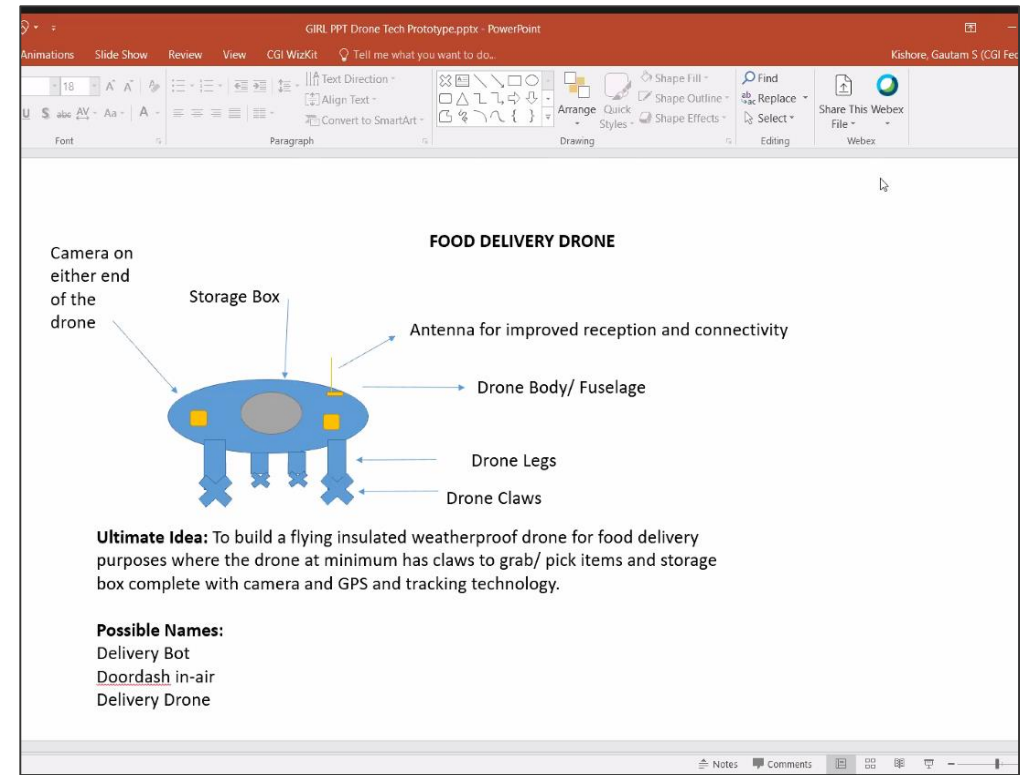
GIRL PPT Drone Tech Prototype.pptx - PowerPoint

Animations Slide Show Review View CGI WizKit Tell me what you want to do...

Kishore, Gautam S (CGI Fed

18 A A

Text Direction
Align Text
Convert to SmartArt

Arrange Quick Styles

Shape Fill
Shape Outline
Shape Effects

Find
Replace
Select

Share This File

Webex

Font Paragraph Drawing Editing Webex

FOOD DELIVERY DRONE

Camera on either end of the drone

Storage Box

Antenna for improved reception and connectivity

Drone Body/ Fuselage

Drone Legs

Drone Claws

**Ultimate Idea:** To build a flying insulated weatherproof drone for food delivery purposes where the drone at minimum has claws to grab/ pick items and storage box complete with camera and GPS and tracking technology.

**Possible Names:**
Delivery Bot
Doordash in-air
Delivery Drone

Notes Comments